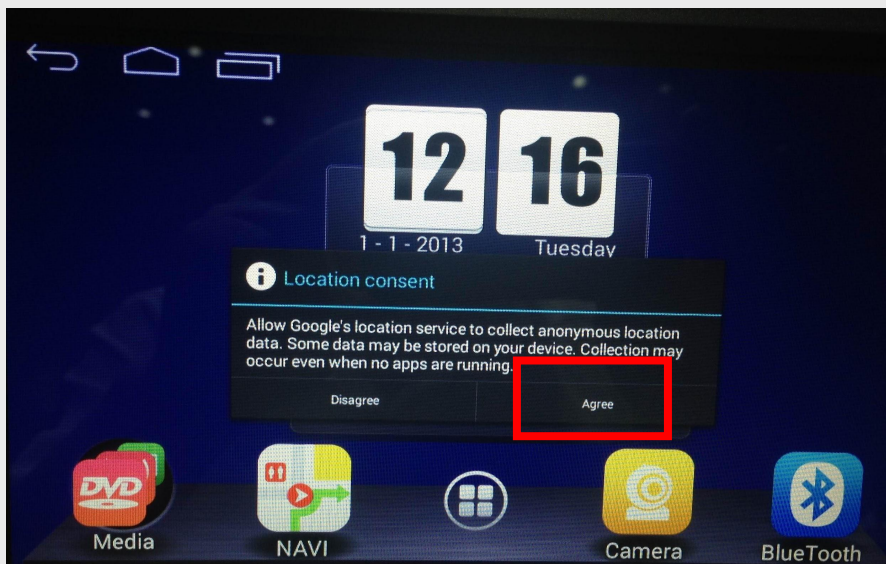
12 16

1 - 1 - 2013 Tuesday

Location consent

Allow Google's location service to collect anonymous location data. Some data may be stored on your device. Collection may occur even when no apps are running.

Disagree

Agree

DVD

Media

NAVI

Camera

BlueTooth